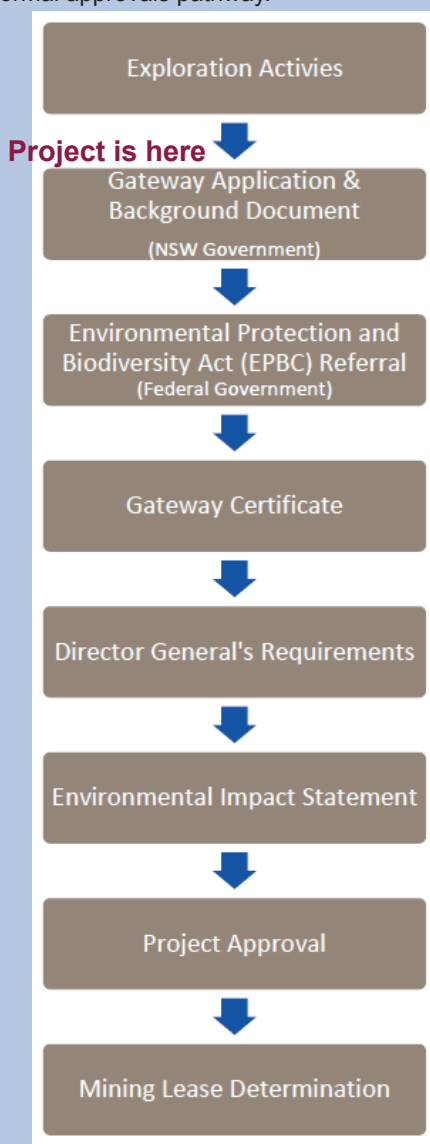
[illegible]ormal approvals pathway:

Exploration Activies

Project is here

Gateway Application & Background Document (NSW Government)

Environmental Protection and Biodiversity Act (EPBC) Referral (Federal Government)

Gateway Certificate

Director General's Requirements

Environmental Impact Statement

Project Approval

Mining Lease Determination